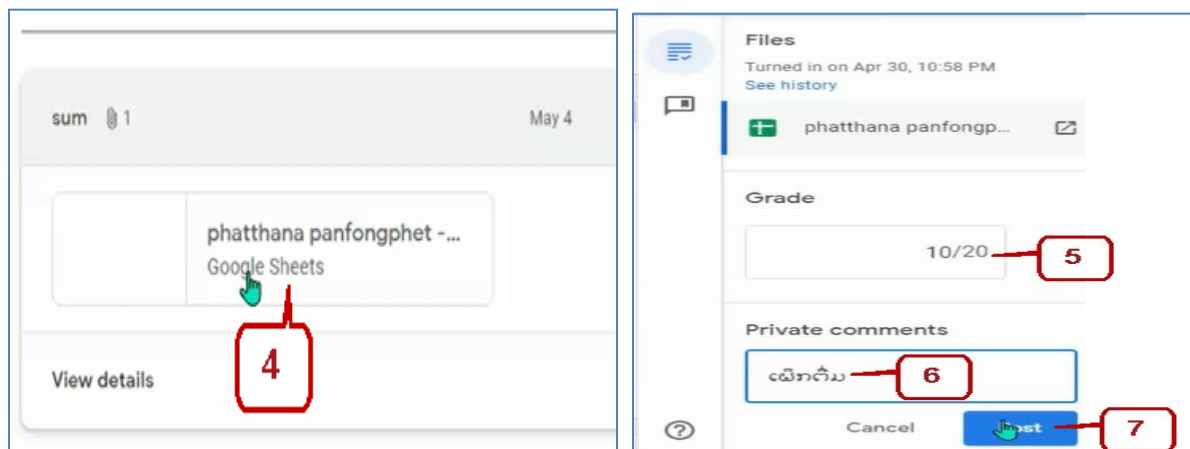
sum 1

May 4

phatthana panfongphet -...
Google Sheets

4

View details

Files
Turned in on Apr 30, 10:58 PM
See history

phatthana panfongp...

Grade

10/20

5

Private comments

ເພີ່ມຕື່ມ

6

Cancel

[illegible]st

7